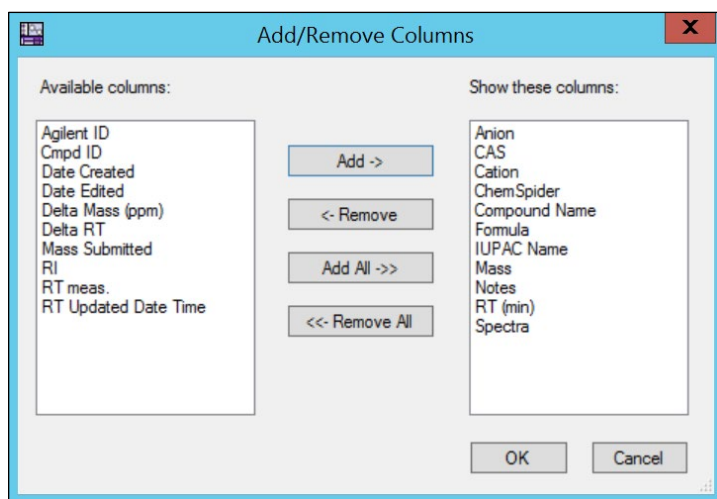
Add/Remove Columns

x

Available columns:

Agilent ID
Cmpd ID
Date Created
Date Edited
Delta Mass (ppm)
Delta RT
Mass Submitted
RI
RT meas.
RT Updated Date Time

Add ->

<- Remove

Add All ->>

<<- Remove All

Show these columns:

Anion
CAS
Cation
ChemSpider
Compound Name
Formula
IUPAC Name
Mass
Notes
RT (min)
Spectra

OK

Cancel